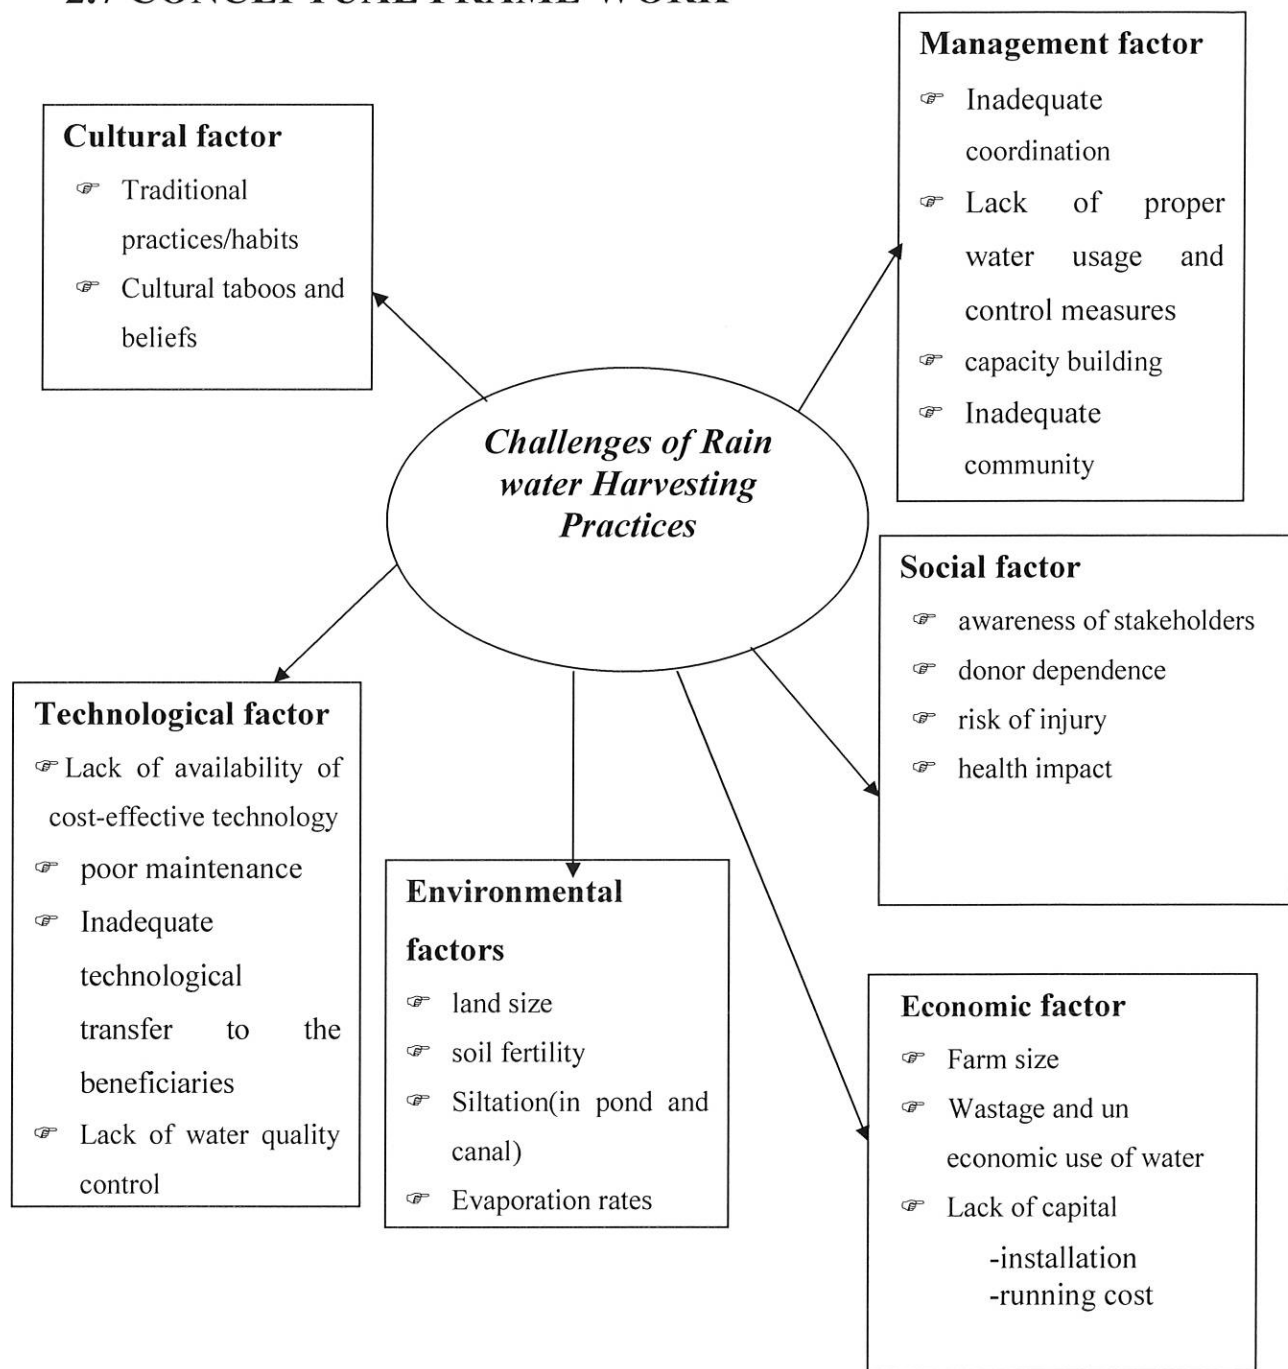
2.7 CONCEPTUAL FRAME WORK

Challenges of Rain water Harvesting Practices

Cultural factor
☞ Traditional practices/habits
☞ Cultural taboos and beliefs

Management factor
☞ Inadequate coordination
☞ Lack of proper water usage and control measures
☞ capacity building
☞ Inadequate community

Social factor
☞ awareness of stakeholders
☞ donor dependence
☞ risk of injury
☞ health impact

Technological factor
☞ Lack of availability of cost-effective technology
☞ poor maintenance
☞ Inadequate technological transfer to the beneficiaries
☞ Lack of water quality control

Environmental factors
☞ land size
☞ soil fertility
☞ Siltation(in pond and canal)
☞ Evaporation rates

Economic factor
☞ Farm size
☞ Wastage and un economic use of water
☞ Lack of capital
-installation
-running cost